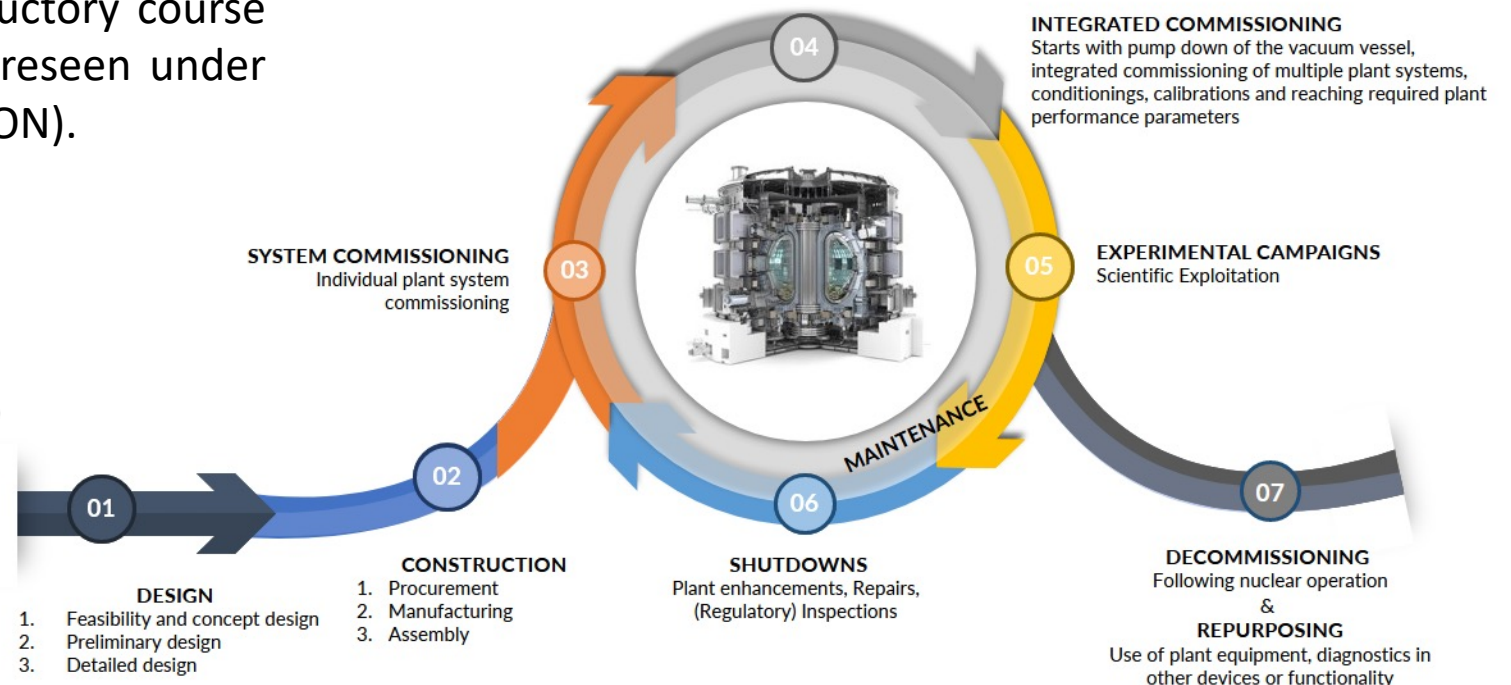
uctory course
reseen under
ON).

04

INTEGRATED COMMISSIONING
Starts with pump down of the vacuum vessel, integrated commissioning of multiple plant systems, conditionings, calibrations and reaching required plant performance parameters

SYSTEM COMMISSIONING
Individual plant system commissioning

03

05

EXPERIMENTAL CAMPAIGNS
Scientific Exploitation

MAINTENANCE

02

01

06

07

DESIGN
1. Feasibility and concept design
2. Preliminary design
3. Detailed design

CONSTRUCTION
1. Procurement
2. Manufacturing
3. Assembly

SHUTDOWNS
Plant enhancements, Repairs, (Regulatory) Inspections

DECOMMISSIONING
Following nuclear operation
&
REPURPOSING
Use of plant equipment, diagnostics in other devices or functionality